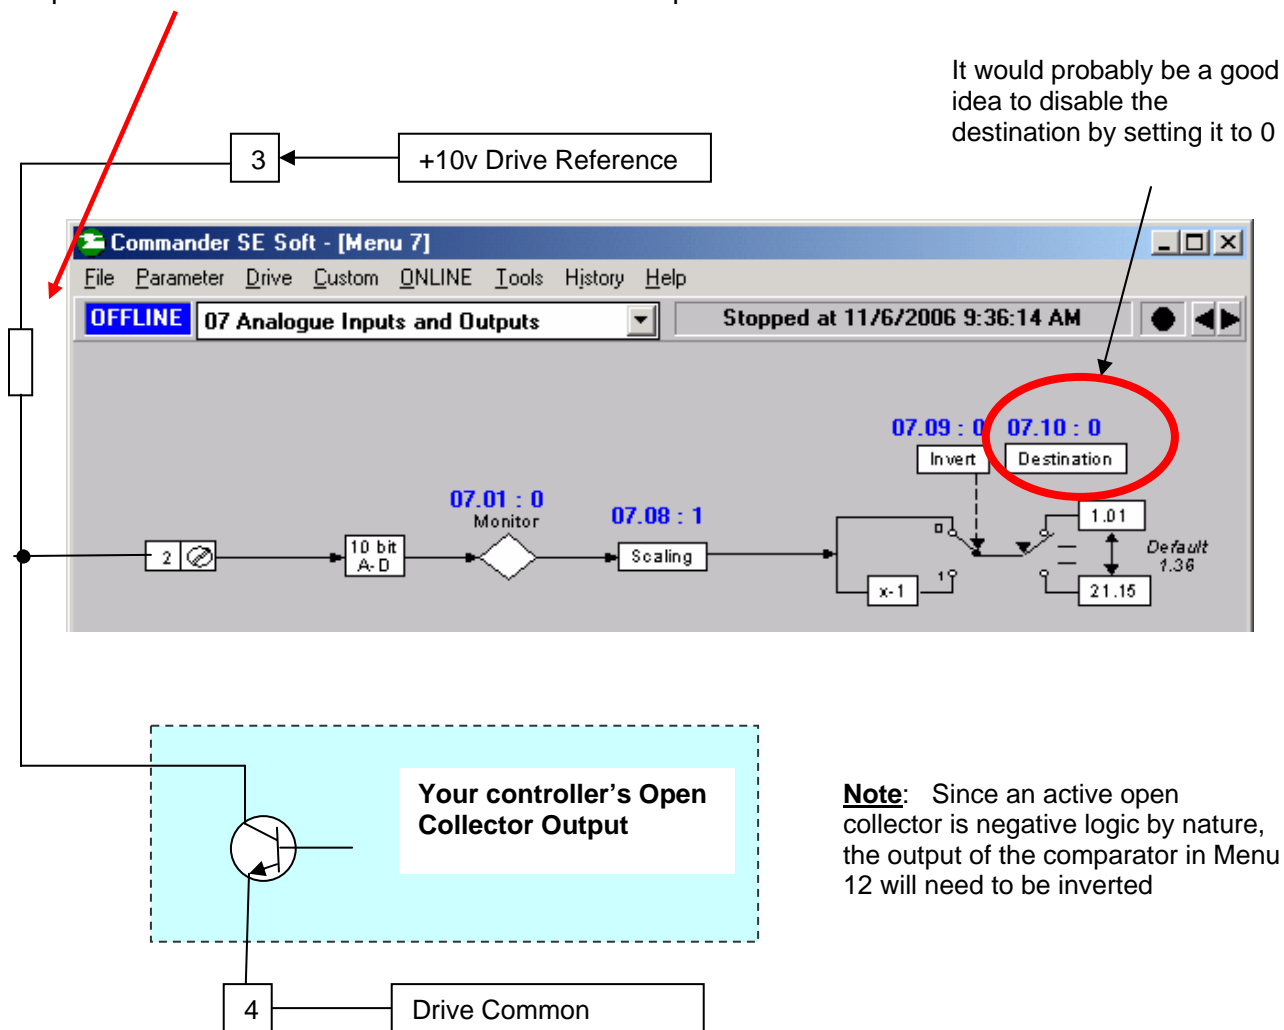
It would probably be a good idea to disable the destination by setting it to 0

3

+10v Drive Reference

Commander SE Soft - [Menu 7]

File Parameter Drive Custom ONLINE Tools History Help

OFFLINE

07 Analogue Inputs and Outputs

Stopped at 11/6/2006 9:36:14 AM

07.09 : 0

07.10 : 0

Invert

Destination

07.01 : 0

Monitor

07.08 : 1

2

10 bit A-D

Scaling

1.01

Default 1.36

x-1

21.15

Your controller's Open Collector Output

Note: Since an active open collector is negative logic by nature, the output of the comparator in Menu 12 will need to be inverted

4

Drive Common